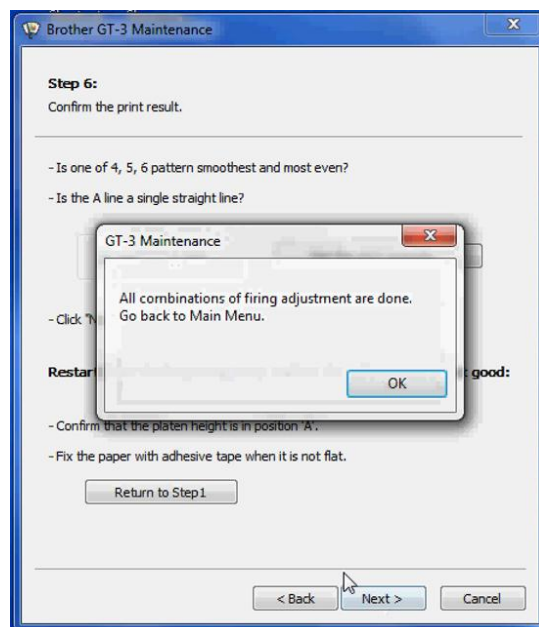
Brother GT-3 Maintenance

Step 6:
Confirm the print result.

- Is one of 4, 5, 6 pattern smoothest and most even?

- Is the A line a single straight line?

GT-3 Maintenance

All combinations of firing adjustment are done.
Go back to Main Menu.

OK

- Click "N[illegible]

Restart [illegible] good:

- Confirm that the platen height is in position 'A'.

- Fix the paper with adhesive tape when it is not flat.

Return to Step1

< Back   Next >   Cancel